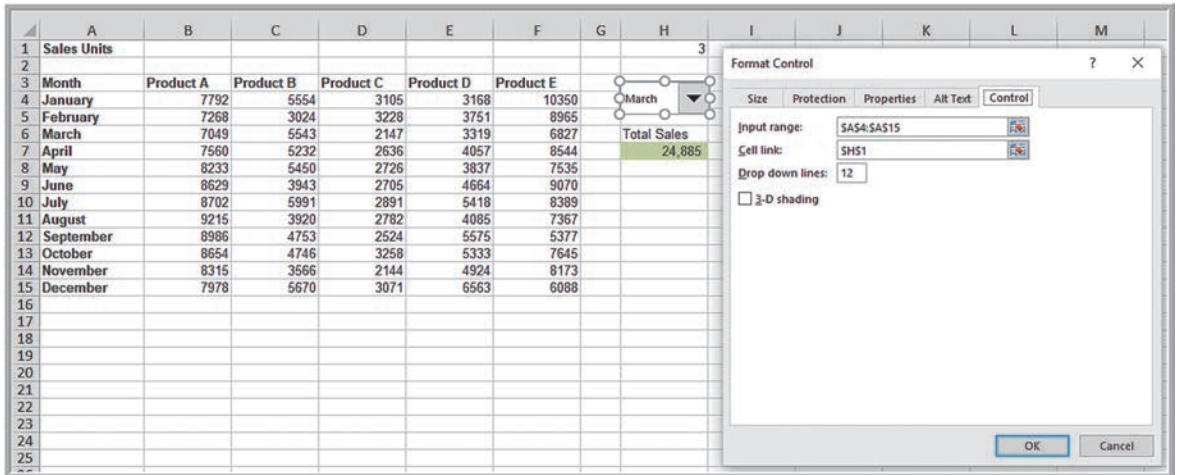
| | A | B | C | D | E | F | G | H | I | J | K | L | M |
|---|---|---|---|---|---|---|---|---|---|---|---|---|---|
| 1 | Sales Units | | | | | | | 3 | | | | | |
| 2 | | | | | | | | | | | | | |
| 3 | Month | Product A | Product B | Product C | Product D | Product E | | | | | | | |
| 4 | January | 7792 | 5554 | 3105 | 3168 | 10350 | | March | | | | | |
| 5 | February | 7268 | 3024 | 3228 | 3751 | 8965 | | | | | | | |
| 6 | March | 7049 | 5543 | 2147 | 3319 | 6827 | | Total Sales | | | | | |
| 7 | April | 7560 | 5232 | 2636 | 4057 | 8544 | | 24,885 | | | | | |
| 8 | May | 8233 | 5450 | 2726 | 3837 | 7535 | | | | | | | |
| 9 | June | 8629 | 3943 | 2705 | 4664 | 9070 | | | | | | | |
| 10 | July | 8702 | 5991 | 2891 | 5418 | 8389 | | | | | | | |
| 11 | August | 9215 | 3920 | 2782 | 4085 | 7367 | | | | | | | |
| 12 | September | 8986 | 4753 | 2524 | 5575 | 5377 | | | | | | | |
| 13 | October | 8654 | 4746 | 3258 | 5333 | 7645 | | | | | | | |
| 14 | November | 8315 | 3566 | 2144 | 4924 | 8173 | | | | | | | |
| 15 | December | 7978 | 5670 | 3071 | 6563 | 6088 | | | | | | | |
| 16 | | | | | | | | | | | | | |
| 17 | | | | | | | | | | | | | |
| 18 | | | | | | | | | | | | | |
| 19 | | | | | | | | | | | | | |
| 20 | | | | | | | | | | | | | |
| 21 | | | | | | | | | | | | | |
| 22 | | | | | | | | | | | | | |
| 23 | | | | | | | | | | | | | |
| 24 | | | | | | | | | | | | | |
| 25 | | | | | | | | | | | | | |

Format Control ? ×

Size | Protection | Properties | Alt Text | Control

Input range: $A$4:$A$15
Cell link: $H$1
Drop down lines: 12
3-D shading

OK Cancel